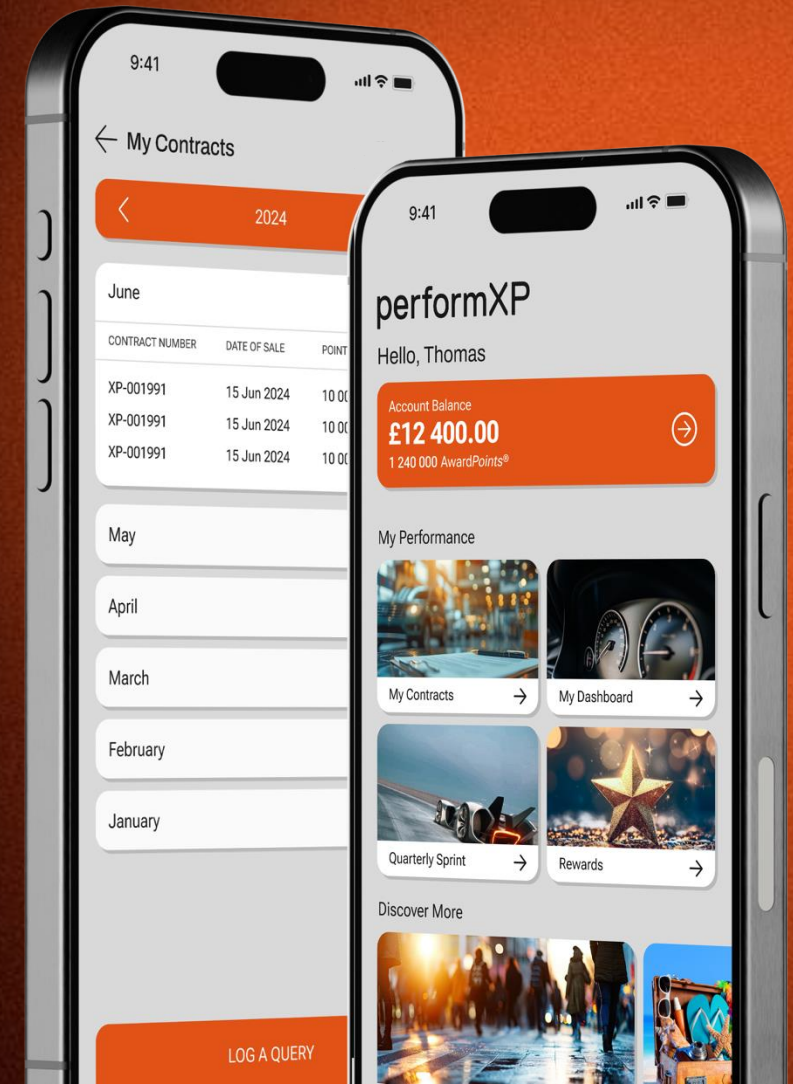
9:41

My Contracts

2024

June

| CONTRACT NUMBER | DATE OF SALE | POINT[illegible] |
|---|---|---|
| XP-001991 | 15 Jun 2024 | 10 0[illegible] |
| XP-001991 | 15 Jun 2024 | 10 0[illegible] |
| XP-001991 | 15 Jun 2024 | 10 0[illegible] |

May

April

March

February

January

LOG A QUERY

9:41

performXP

Hello, Thomas

Account Balance
£12 400.00
1 240 000 AwardPoints®

My Performance

My Contracts

My Dashboard

Quarterly Sprint

Rewards

Discover More